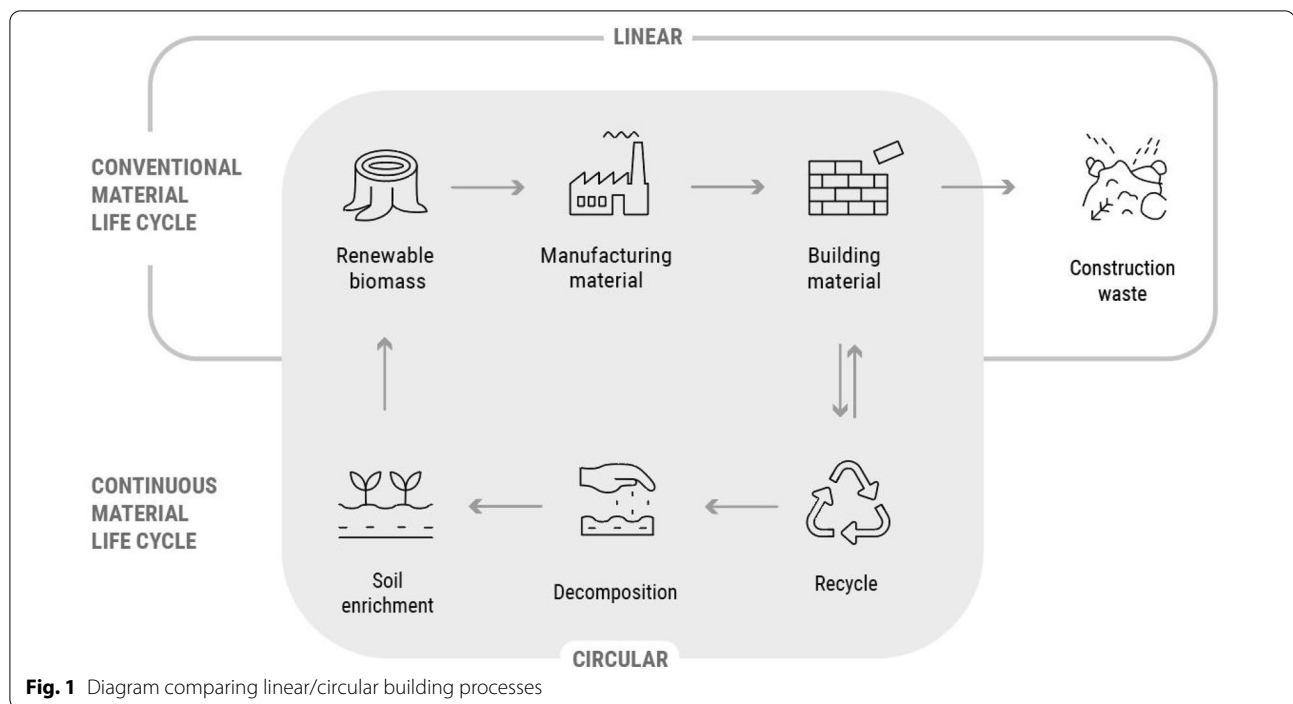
LINEAR

CONVENTIONAL MATERIAL LIFE CYCLE

Renewable biomass

Manufacturing material

Building material

Construction waste

CONTINUOUS MATERIAL LIFE CYCLE

Soil enrichment

Decomposition

Recycle

CIRCULAR

**Fig. 1** Diagram comparing linear/circular building processes